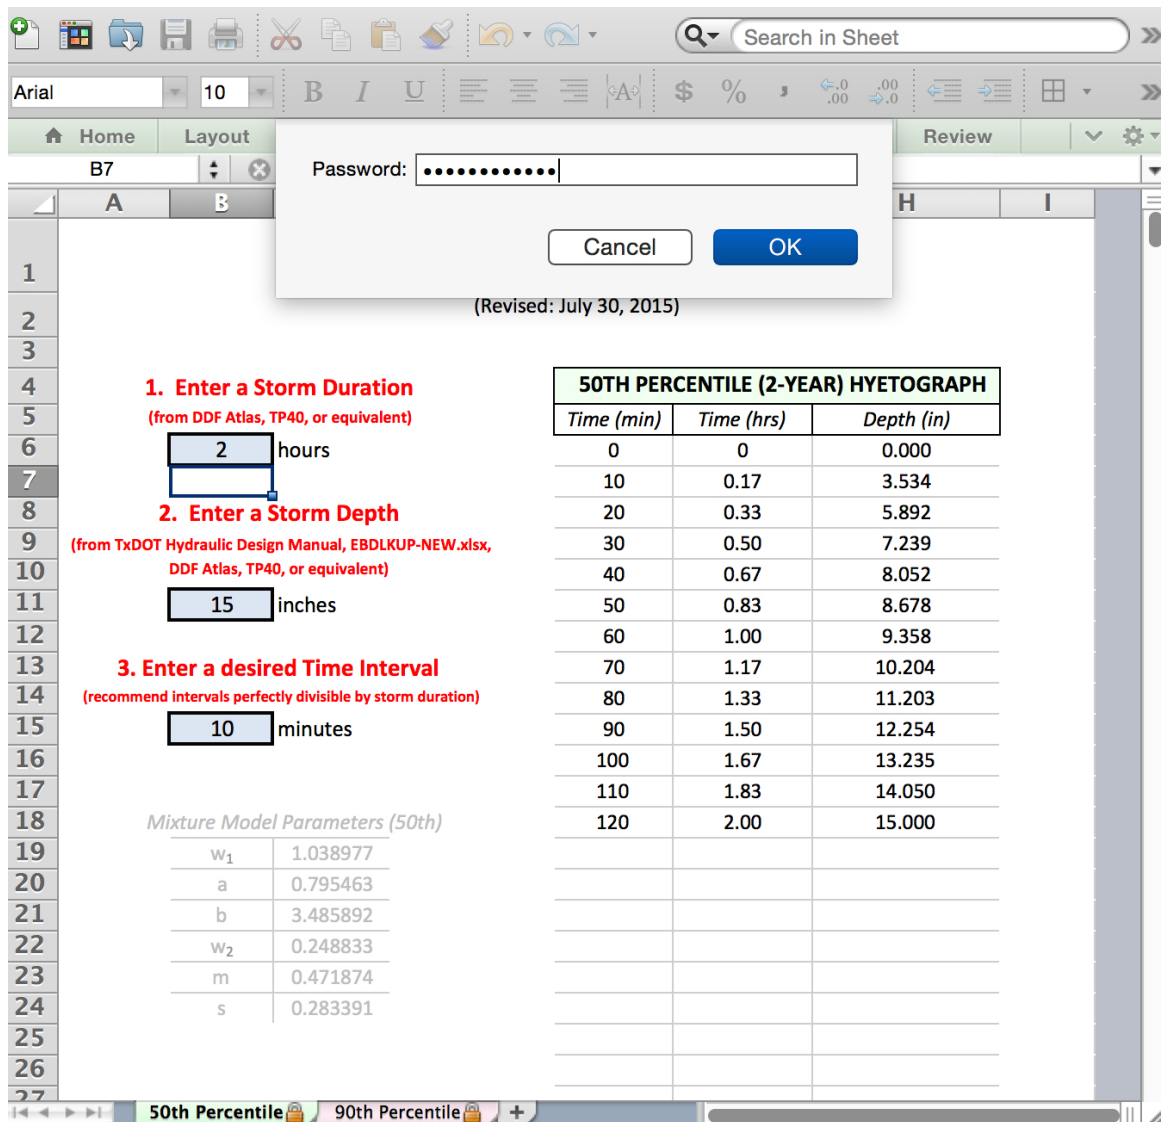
Search in Sheet

Arial 10

B I U

$ %

Home Layout Review

B7

Password: ••••••••••••

Cancel OK

A B H I

(Revised: July 30, 2015)

1. Enter a Storm Duration

(from DDF Atlas, TP40, or equivalent)

2 hours

2. Enter a Storm Depth

(from TxDOT Hydraulic Design Manual, EBDLKUP-NEW.xlsx, DDF Atlas, TP40, or equivalent)

15 inches

3. Enter a desired Time Interval

(recommend intervals perfectly divisible by storm duration)

10 minutes

Mixture Model Parameters (50th)

| | |
|---|---|
| $w_1$ | 1.038977 |
| a | 0.795463 |
| b | 3.485892 |
| $w_2$ | 0.248833 |
| m | 0.471874 |
| s | 0.283391 |

50TH PERCENTILE (2-YEAR) HYETOGRAPH

| Time (min) | Time (hrs) | Depth (in) |
|---|---|---|
| 0 | 0 | 0.000 |
| 10 | 0.17 | 3.534 |
| 20 | 0.33 | 5.892 |
| 30 | 0.50 | 7.239 |
| 40 | 0.67 | 8.052 |
| 50 | 0.83 | 8.678 |
| 60 | 1.00 | 9.358 |
| 70 | 1.17 | 10.204 |
| 80 | 1.33 | 11.203 |
| 90 | 1.50 | 12.254 |
| 100 | 1.67 | 13.235 |
| 110 | 1.83 | 14.050 |
| 120 | 2.00 | 15.000 |

1 2 3 4 5 6 7 8 9 10 11 12 13 14 15 16 17 18 19 20 21 22 23 24 25 26 27

50th Percentile 90th Percentile +